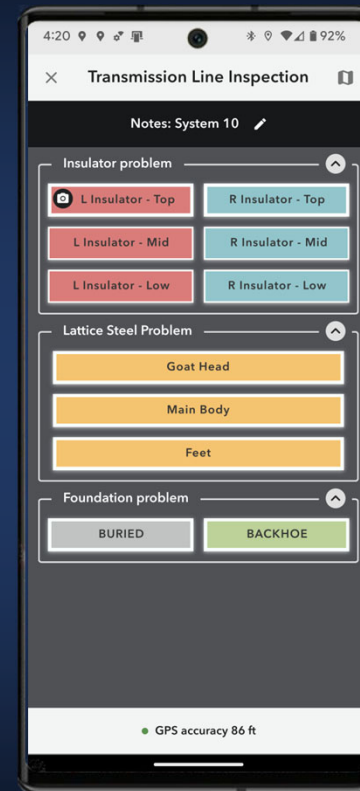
4:20 92%

Transmission Line Inspection

Notes: System 10

Insulator problem

L Insulator - Top

R Insulator - Top

L Insulator - Mid

R Insulator - Mid

L Insulator - Low

R Insulator - Low

Lattice Steel Problem

Goat Head

Main Body

Feet

Foundation problem

BURIED

BACKHOE

GPS accuracy 86 ft